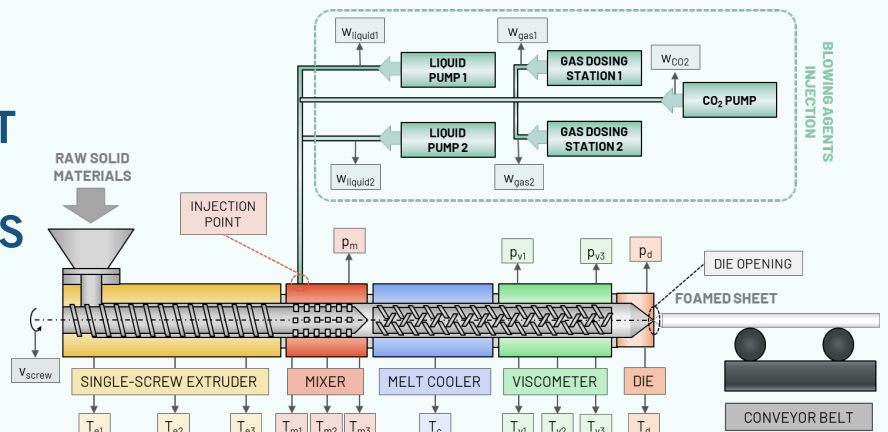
T
S
$w_{liquid1}$
LIQUID PUMP 1
$w_{gas1}$
GAS DOSING STATION 1
$w_{CO2}$
$CO_2$ PUMP
LIQUID PUMP 2
GAS DOSING STATION 2
$w_{liquid2}$
$w_{gas2}$
BLOWING AGENTS INJECTION
RAW SOLID MATERIALS
INJECTION POINT
$p_m$
$p_{v1}$
$p_{v3}$
$p_d$
DIE OPENING
FOAMED SHEET
$v_{screw}$
SINGLE-SCREW EXTRUDER
MIXER
MELT COOLER
VISCOMETER
DIE
CONVEYOR BELT
$T_{e1}$
$T_{e2}$
$T_{e3}$
$T_{m1}$
$T_{m2}$
$T_{m3}$
$T_c$
$T_{v1}$
$T_{v2}$
$T_{v3}$
$T_d$